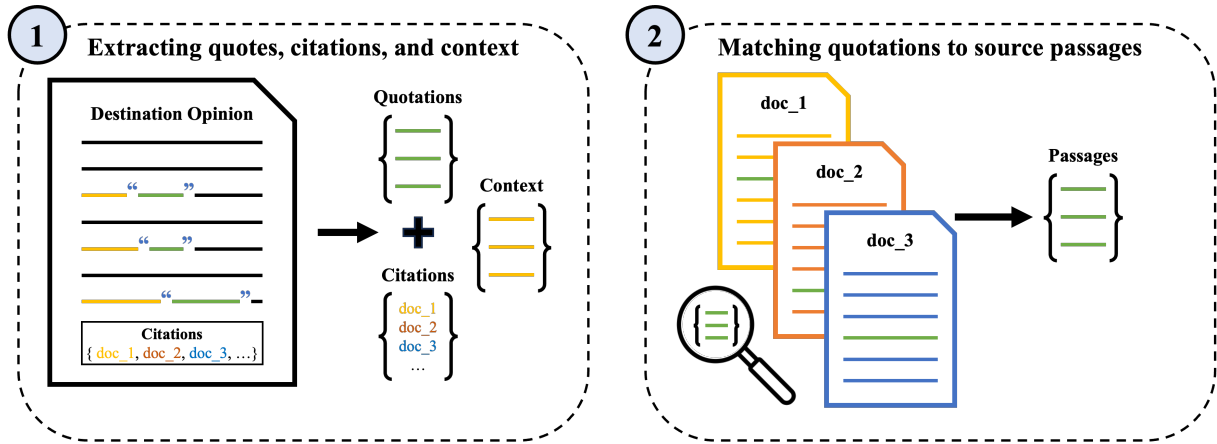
1 Extracting quotes, citations, and context

Destination Opinion

“ ”

“ ”

“ ”

Citations
{ doc_1, doc_2, doc_3, … }

Quotations

Context

Citations
doc_1
doc_2
doc_3
…

2 Matching quotations to source passages

doc_1

doc_2

doc_3

Passages